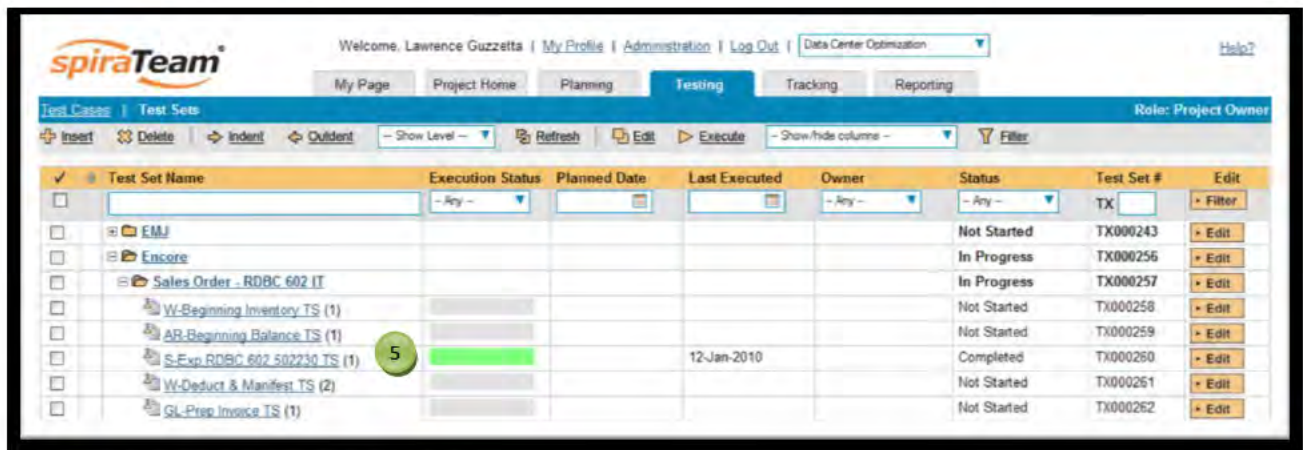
spiraTeam®

Welcome, Lawrence Guzzetta | My Profile | Administration | Log Out | Data Center Optimization

Help?

My Page | Project Home | Planning | Testing | Tracking | Reporting

Test Cases | Test Sets

Role: Project Owner

Insert | Delete | Indent | Outdent | -- Show Level -- | Refresh | Edit | Execute | -- Show/hide columns -- | Filter

| ✓ | Test Set Name | Execution Status | Planned Date | Last Executed | Owner | Status | Test Set # | Edit |
|---|---|---|---|---|---|---|---|---|
| | | -- Any -- | | | -- Any -- | -- Any -- | TX | Filter |
| | EMJ | | | | | Not Started | TX000243 | Edit |
| | Encore | | | | | In Progress | TX000256 | Edit |
| | Sales Order - RDBC 602 IT | | | | | In Progress | TX000257 | Edit |
| | W-Beginning Inventory TS (1) | | | | | Not Started | TX000258 | Edit |
| | AR-Beginning Balance TS (1) | | | | | Not Started | TX000259 | Edit |
| | S-Exp RDBC 602 502230 TS (1) 5 | | | 12-Jan-2010 | | Completed | TX000260 | Edit |
| | W-Deduct & Manifest TS (2) | | | | | Not Started | TX000261 | Edit |
| | GL-Prep Invoice TS (1) | | | | | Not Started | TX000262 | Edit |